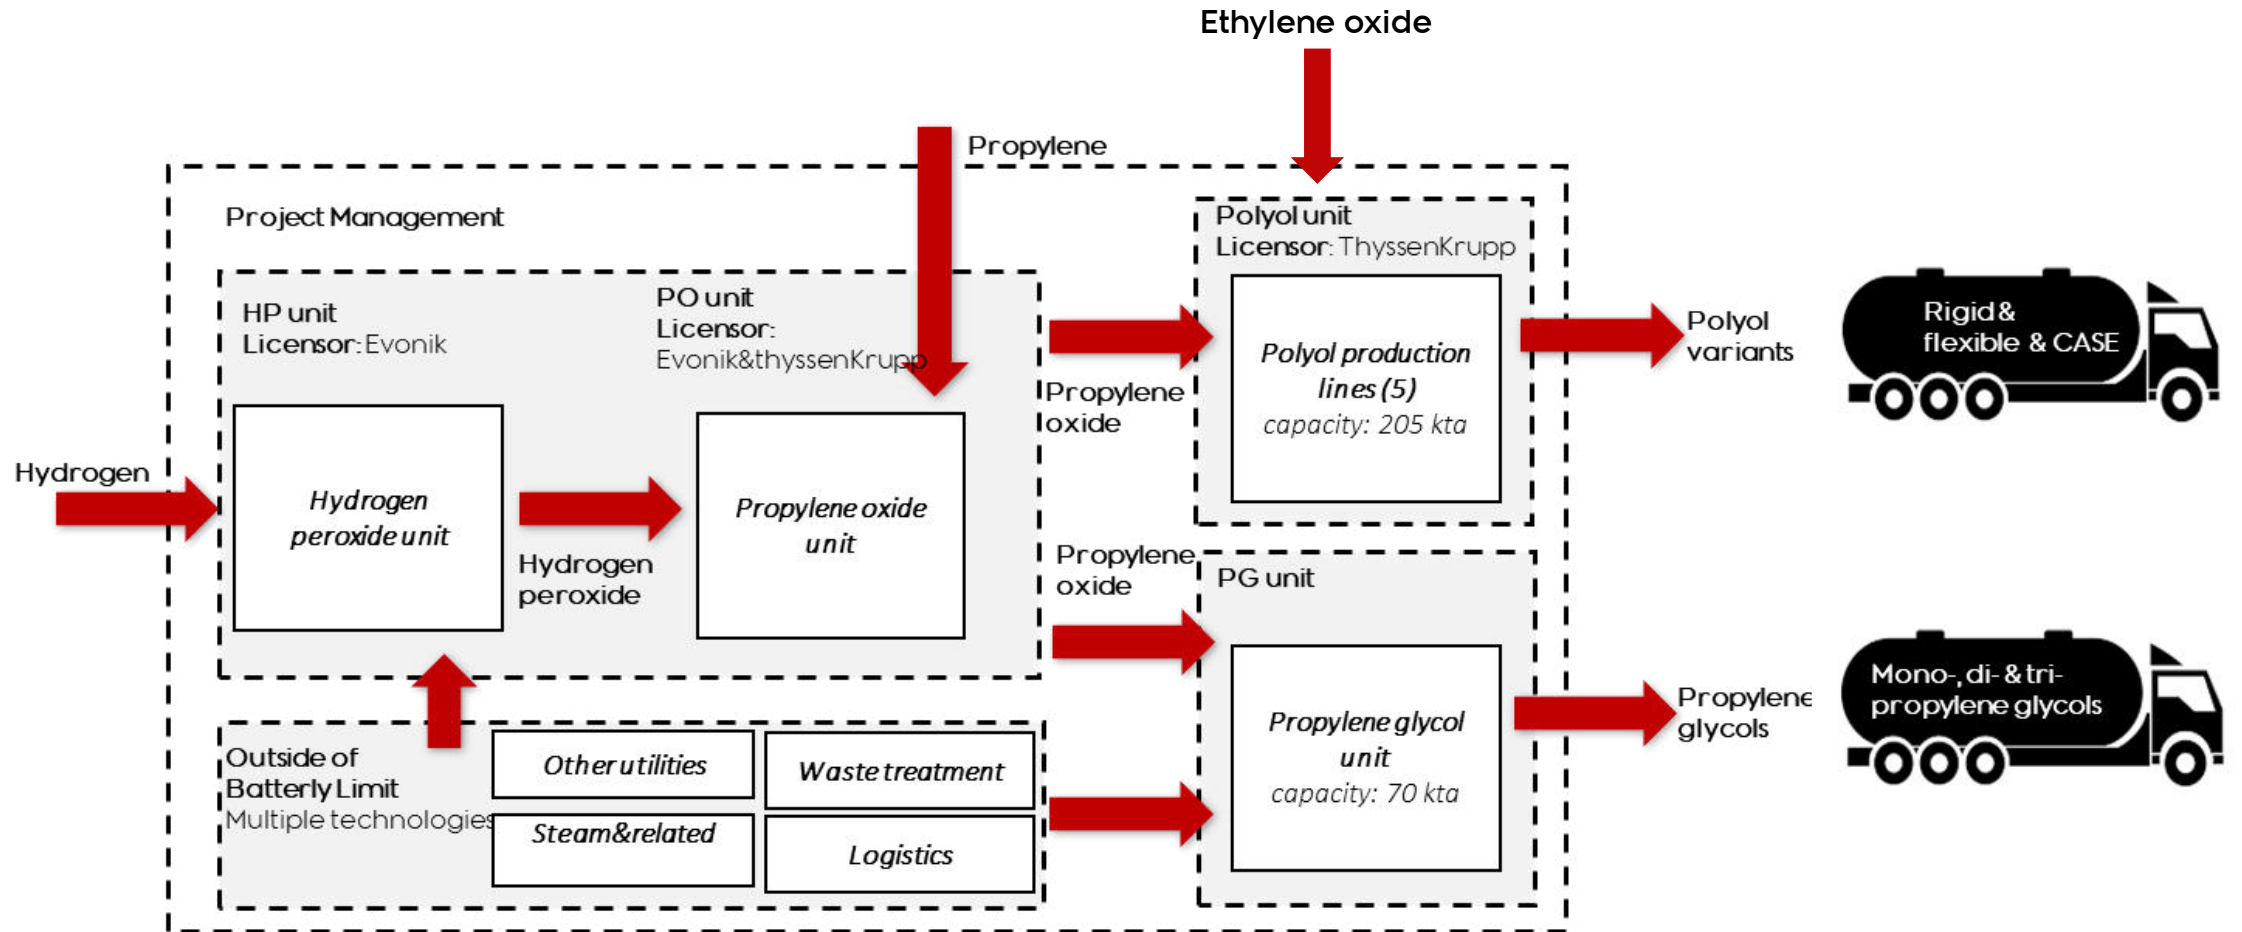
Ethylene oxide

Propylene

Project Management

HP unit
Licensor: Evonik

PO unit
Licensor:
Evonik&thyssenKrupp

Hydrogen

Hydrogen peroxide unit

Hydrogen peroxide

Propylene oxide unit

Propylene oxide

Polyol unit
Licensor: ThyssenKrupp

Polyol production lines (5)
capacity: 205 kta

Polyol variants

Rigid & flexible & CASE

Propylene oxide

PG unit

Propylene glycol unit
capacity: 70 kta

Propylene glycols

Mono-, di- & tri-propylene glycols

Outside of Batterly Limit
Multiple technologies

Other utilities

Waste treatment

Steam&related

Logistics